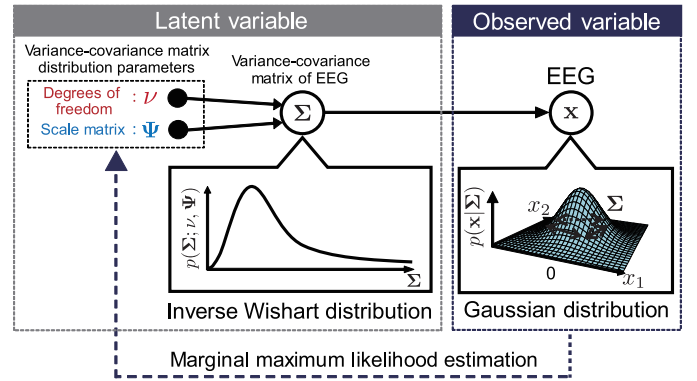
Latent variable

Observed variable

Variance-covariance matrix distribution parameters

Degrees of freedom : $\nu$

Scale matrix : $\mathbf{\Psi}$

Variance-covariance matrix of EEG

$\mathbf{\Sigma}$

EEG

$\mathbf{x}$

$p(\mathbf{\Sigma}; \nu, \mathbf{\Psi})$

$\mathbf{\Sigma}$

Inverse Wishart distribution

$p(\mathbf{x}|\mathbf{\Sigma})$

$x_2$

$\mathbf{\Sigma}$

0

$x_1$

Gaussian distribution

Marginal maximum likelihood estimation